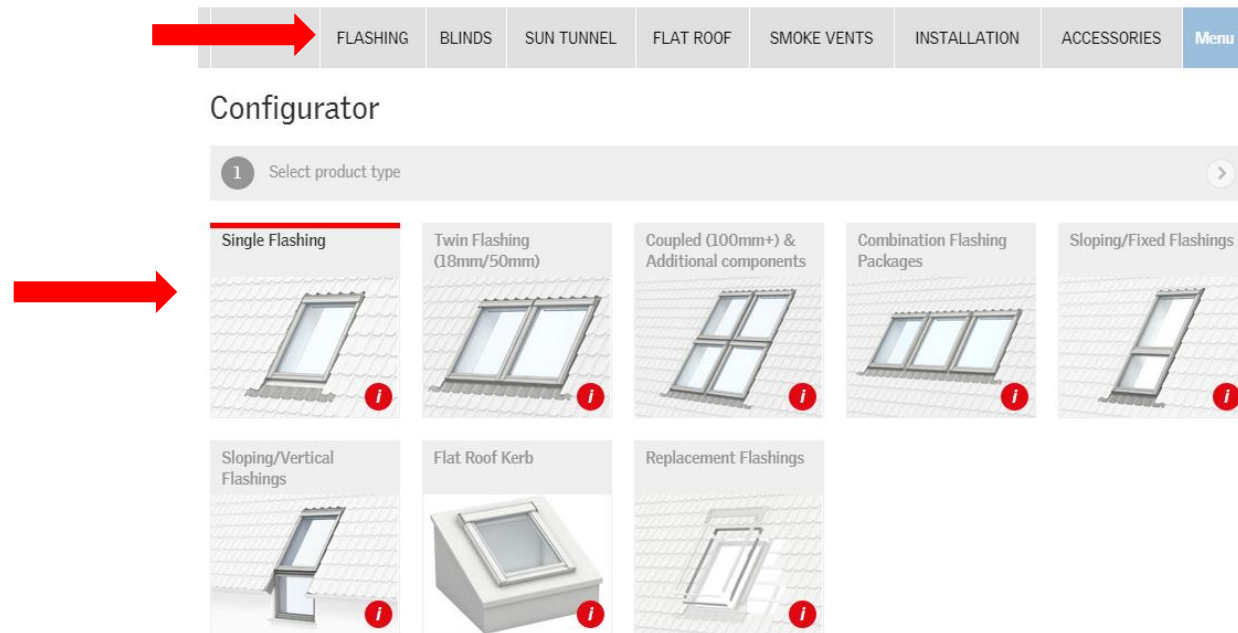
FLASHING BLINDS SUN TUNNEL FLAT ROOF SMOKE VENTS INSTALLATION ACCESSORIES Menu

Configurator

1 Select product type

Single Flashing

i

Twin Flashing (18mm/50mm)

i

Coupled (100mm+) & Additional components

i

Combination Flashing Packages

i

Sloping/Fixed Flashings

i

Sloping/Vertical Flashings

i

Flat Roof Kerb

i

Replacement Flashings

i